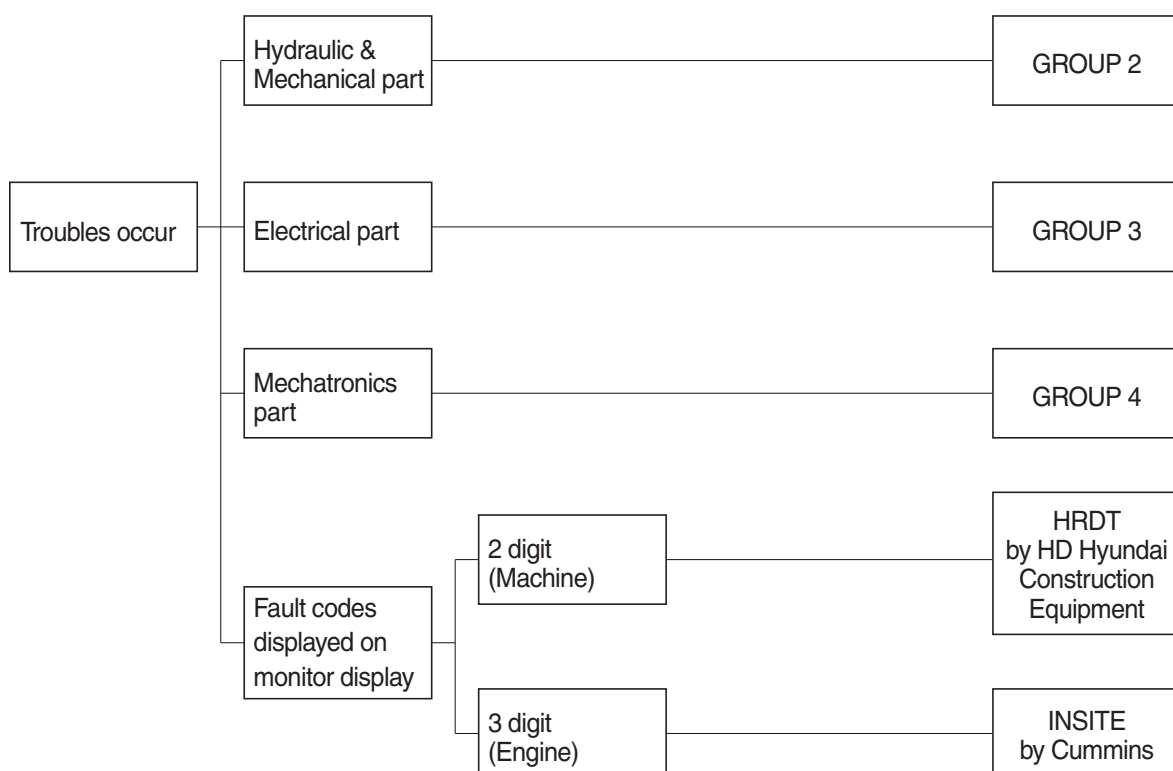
Troubles occur

Hydraulic & Mechanical part

GROUP 2

Electrical part

GROUP 3

Mechatronics part

GROUP 4

Fault codes displayed on monitor display

2 digit (Machine)

HRDT by HD Hyundai Construction Equipment

3 digit (Engine)

INSITE by Cummins